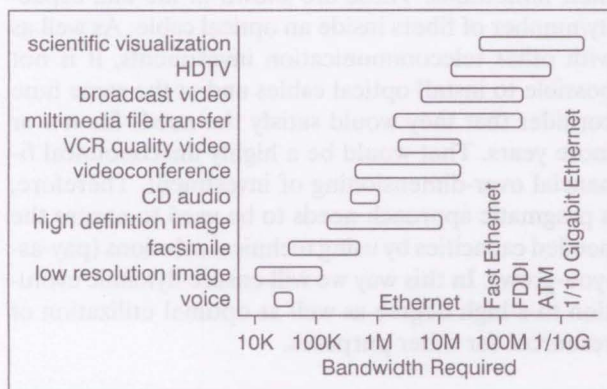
scientific visualization
HDTV
broadcast video
miltimedia file transfer
VCR quality video
videoconference
CD audio
high definition image
facsimile
low resolution image
voice

Ethernet
Fast Ethernet
FDDI
ATM
1/10 Gigabit Ethernet

10K 100K 1M 10M 100M 1/10G
Bandwidth Required